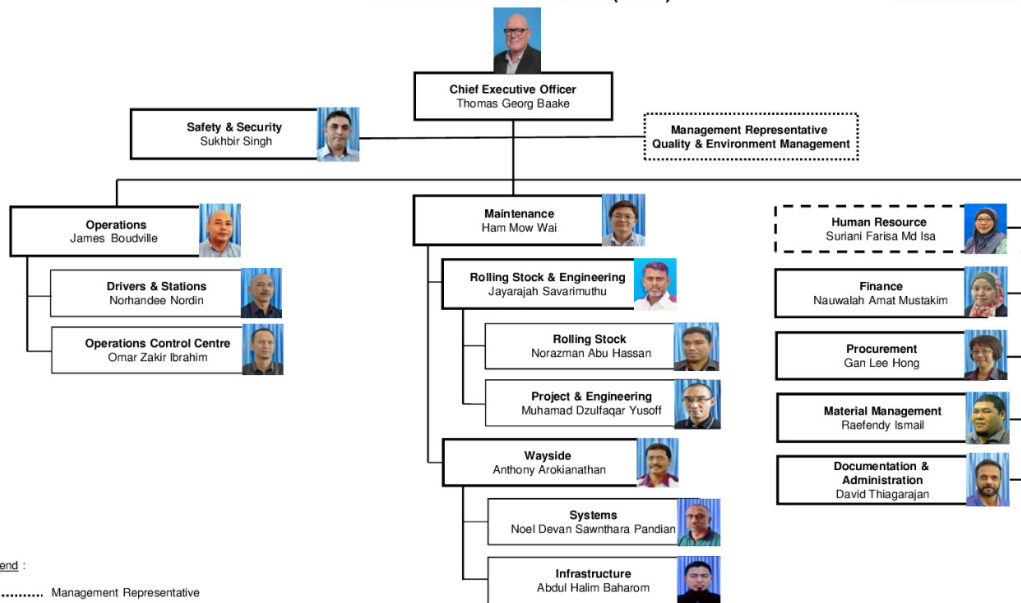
Chief Executive Officer
Thomas Georg Baake

Safety & Security
Sukhbir Singh

Management Representative
Quality & Environment Management

Operations
James Boudville

Drivers & Stations
Norhandee Nordin

Operations Control Centre
Omar Zakir Ibrahim

Maintenance
Ham Mow Wai

Rolling Stock & Engineering
Jayarajah Savarimuthu

Rolling Stock
Norazman Abu Hassan

Project & Engineering
Muhamad Dzulfaqar Yusoff

Wayside
Anthony Arokianathan

Systems
Noel Devan Sawnthara Pandian

Infrastructure
Abdul Halim Baharom

Human Resource
Suriani Farisa Md Isa

Finance
Nauwalah Amat Mustakim

Procurement
Gan Lee Hong

Material Management
Raefendy Ismail

Documentation & Administration
David Thiagarajan

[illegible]end :

Management Representative